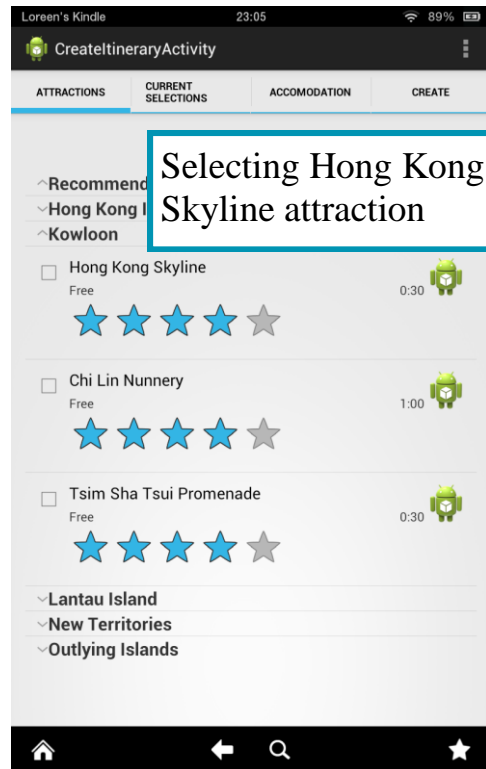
Loreen's Kindle 23:05 89%

CreateItineraryActivity

ATTRACTIONS | CURRENT SELECTIONS | ACCOMODATION | CREATE

Selecting Hong Kong Skyline attraction

^Recommend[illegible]
˅Hong Kong I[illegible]
^Kowloon

Hong Kong Skyline
Free
0:30

Chi Lin Nunnery
Free
1:00

Tsim Sha Tsui Promenade
Free
0:30

˅Lantau Island
˅New Territories
˅Outlying Islands